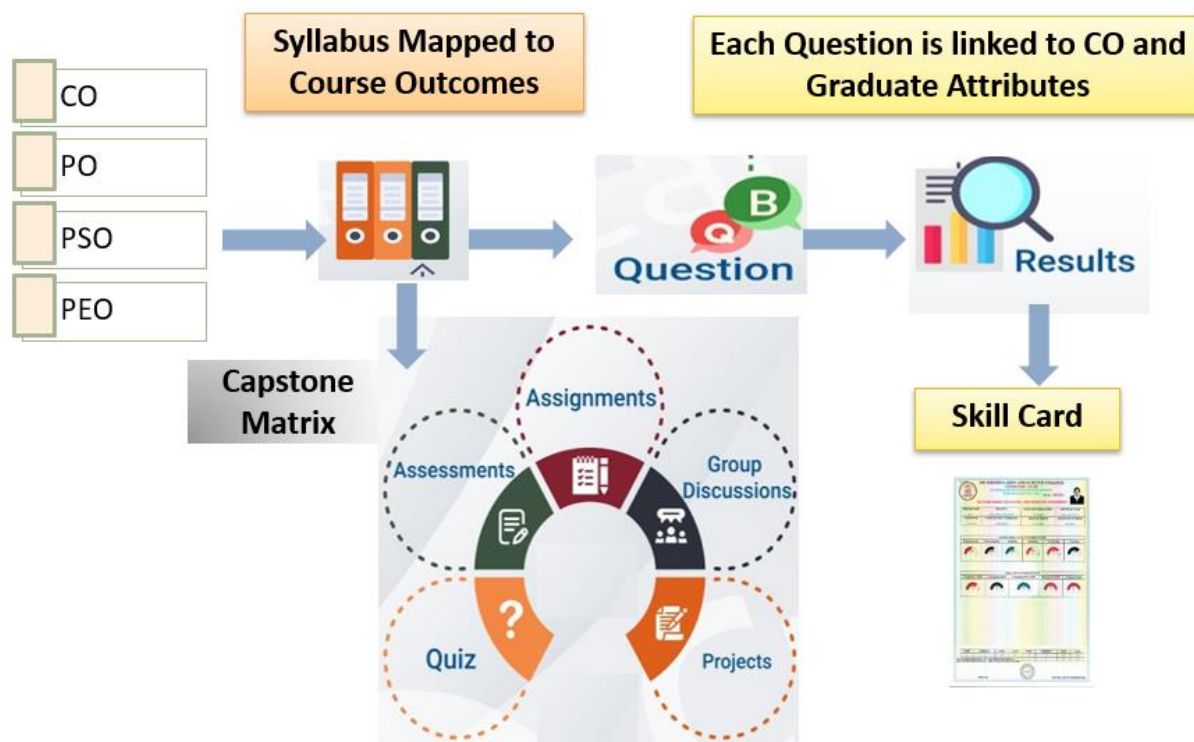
CO

PO

PSO

PEO

Syllabus Mapped to Course Outcomes

Each Question is linked to CO and Graduate Attributes

B

Q

Question

Results

Capstone Matrix

Assignments

Assessments

Group Discussions

?

Quiz

Projects

Skill Card

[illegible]